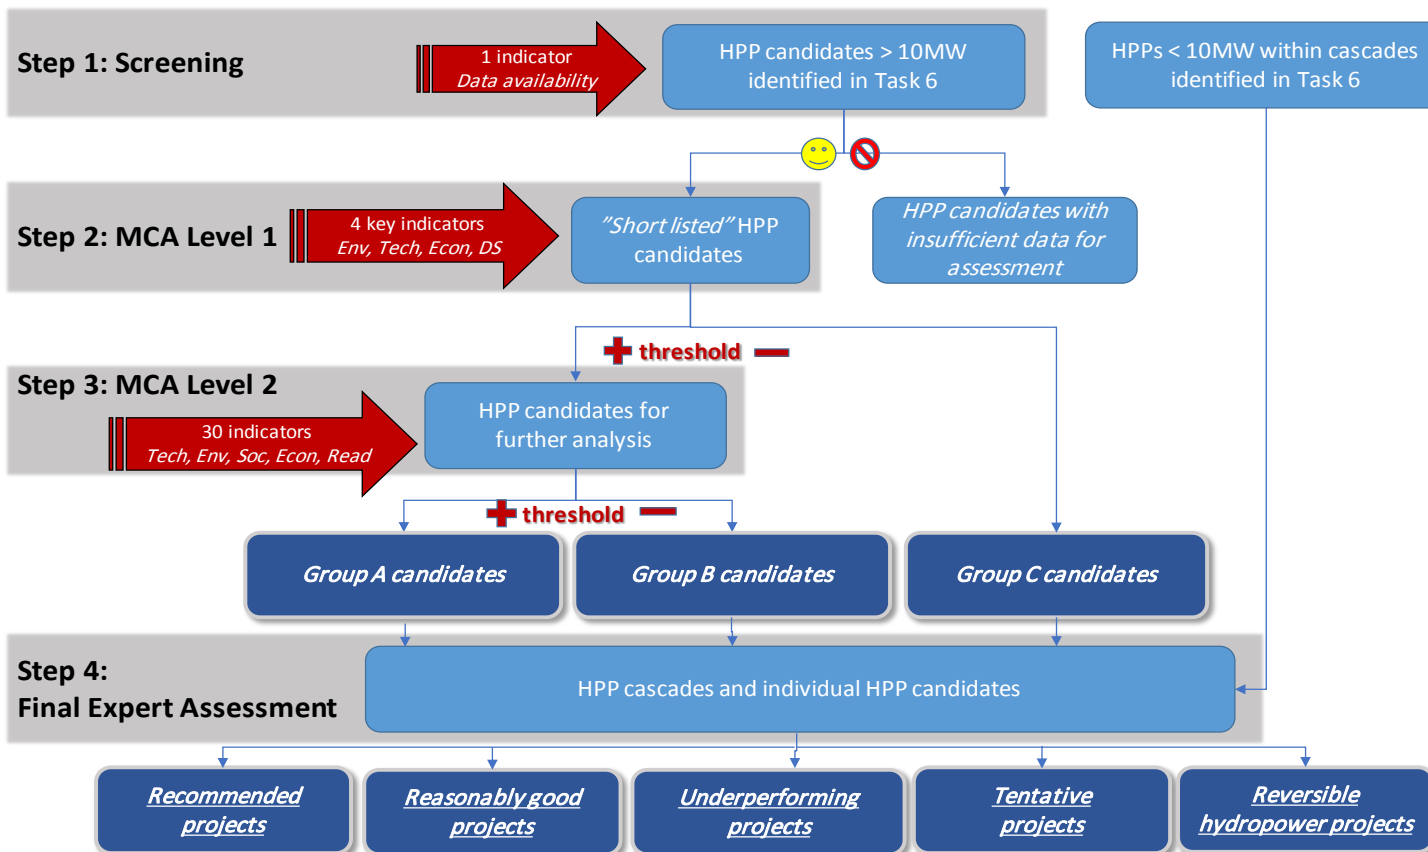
Step 1: Screening

1 indicator
Data availability

HPP candidates > 10MW identified in Task 6

HPPs < 10MW within cascades identified in Task 6

Step 2: MCA Level 1

4 key indicators
Env, Tech, Econ, DS

"Short listed" HPP candidates

HPP candidates with insufficient data for assessment

threshold

Step 3: MCA Level 2

30 indicators
Tech, Env, Soc, Econ, Read

HPP candidates for further analysis

threshold

Group A candidates

Group B candidates

Group C candidates

Step 4:
Final Expert Assessment

HPP cascades and individual HPP candidates

Recommended projects

Reasonably good projects

Underperforming projects

Tentative projects

Reversible hydropower projects